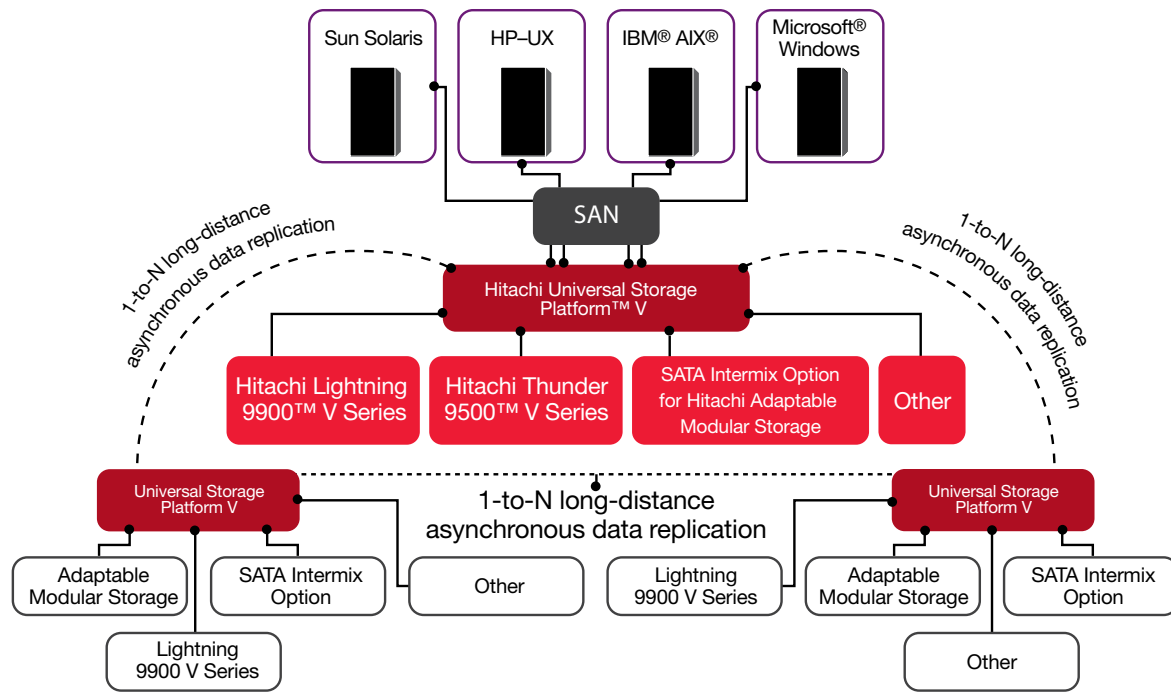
Sun Solaris

HP–UX

IBM® AIX®

Microsoft® Windows

SAN

1-to-N long-distance asynchronous data replication

1-to-N long-distance asynchronous data replication

Hitachi Universal Storage Platform™ V

Hitachi Lightning 9900™ V Series

Hitachi Thunder 9500™ V Series

SATA Intermix Option for Hitachi Adaptable Modular Storage

Other

Universal Storage Platform V

1-to-N long-distance asynchronous data replication

Universal Storage Platform V

Adaptable Modular Storage

SATA Intermix Option

Other

Lightning 9900 V Series

Adaptable Modular Storage

SATA Intermix Option

Lightning 9900 V Series

Other